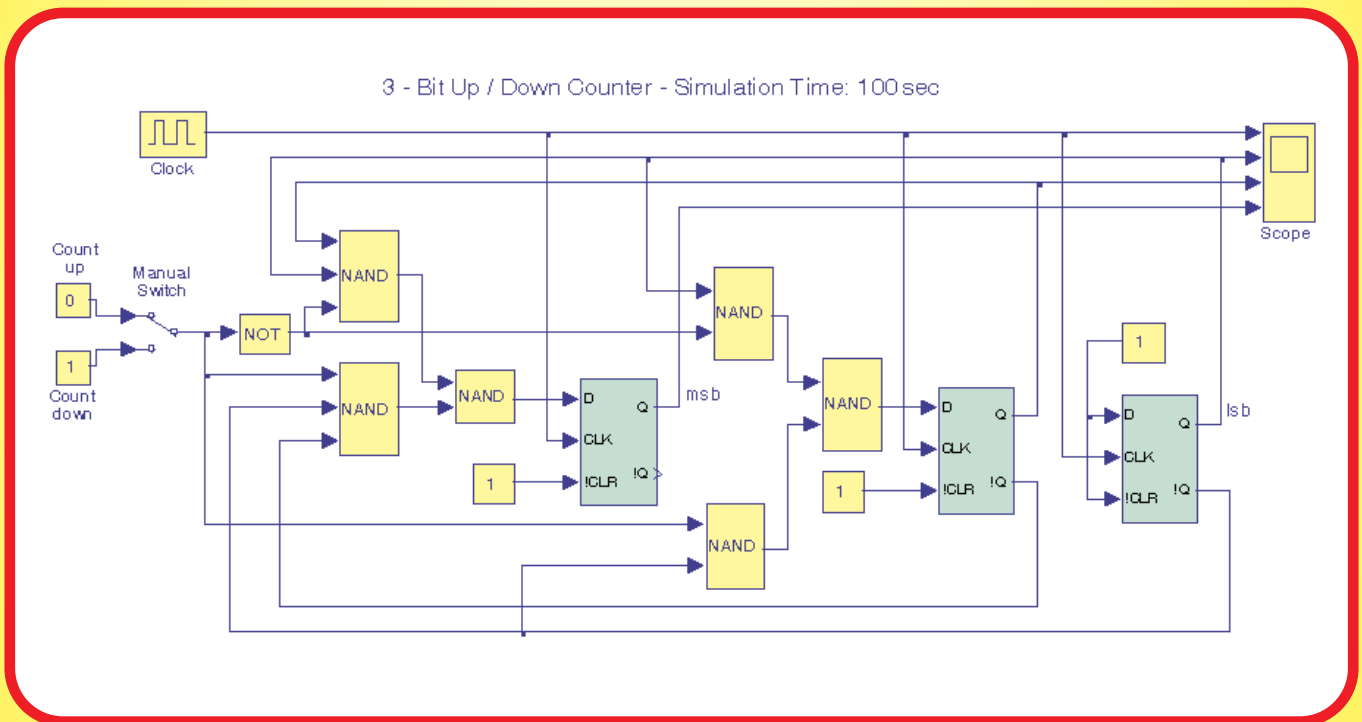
3 - Bit Up / Down Counter - Simulation Time: 100 sec

Clock

Scope

Count up

0

Manual Switch

1

Count down

NOT

NAND

NAND

NAND

NAND

NAND

NAND

D

Q

msb

CLK

1

!CLR

!Q

D

Q

CLK

1

!CLR

!Q

1

D

Q

lsb

CLK

!CLR

!Q